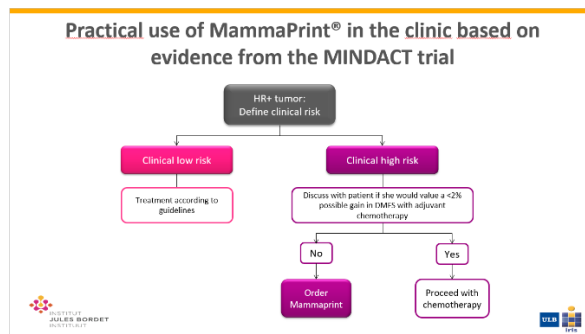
Practical use of MammaPrint® in the clinic based on evidence from the MINDACT trial

HR+ tumor:
Define clinical risk

Clinical low risk

Clinical high risk

Treatment according to guidelines

Discuss with patient if she would value a <2% possible gain in DMFS with adjuvant chemotherapy

No

Yes

Order Mammaprint

Proceed with chemotherapy

INSTITUT JULES BORDET INSTITUUT

ULB

Iris